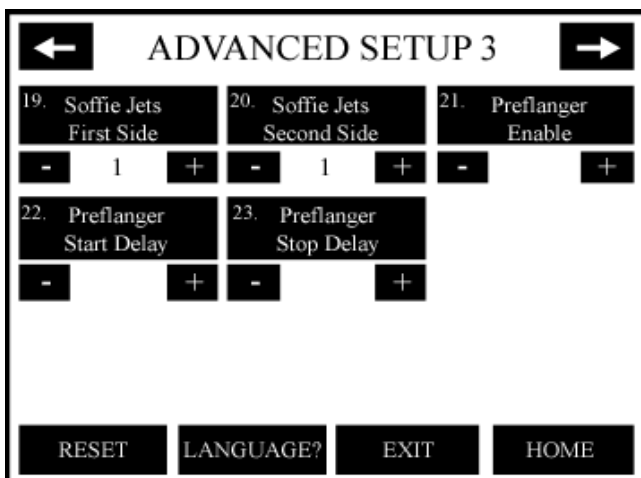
ADVANCED SETUP 3

19. Soffie Jets First Side
- 1 +

20. Soffie Jets Second Side
- 1 +

21. Preflanger Enable
- +

22. Preflanger Start Delay
- +

23. Preflanger Stop Delay
- +

RESET LANGUAGE? EXIT HOME